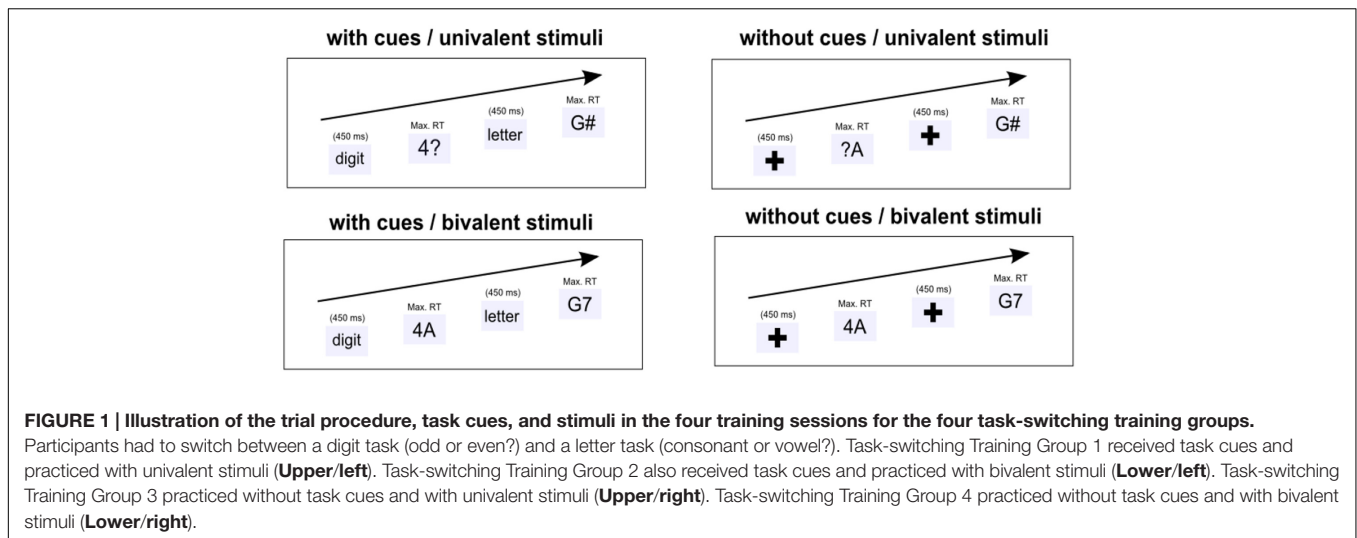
with cues / univalent stimuli

(450 ms) digit

Max. RT 4?

(450 ms) letter

Max. RT G#

without cues / univalent stimuli

(450 ms) ✚

Max. RT ?A

(450 ms) ✚

Max. RT G#

with cues / bivalent stimuli

(450 ms) digit

Max. RT 4A

(450 ms) letter

Max. RT G7

without cues / bivalent stimuli

(450 ms) ✚

Max. RT 4A

(450 ms) ✚

Max. RT G7

**FIGURE 1 | Illustration of the trial procedure, task cues, and stimuli in the four training sessions for the four task-switching training groups.** Participants had to switch between a digit task (odd or even?) and a letter task (consonant or vowel?). Task-switching Training Group 1 received task cues and practiced with univalent stimuli (**Upper**/**left**). Task-switching Training Group 2 also received task cues and practiced with bivalent stimuli (**Lower**/**left**). Task-switching Training Group 3 practiced without task cues and with univalent stimuli (**Upper**/**right**). Task-switching Training Group 4 practiced without task cues and with bivalent stimuli (**Lower**/**right**).